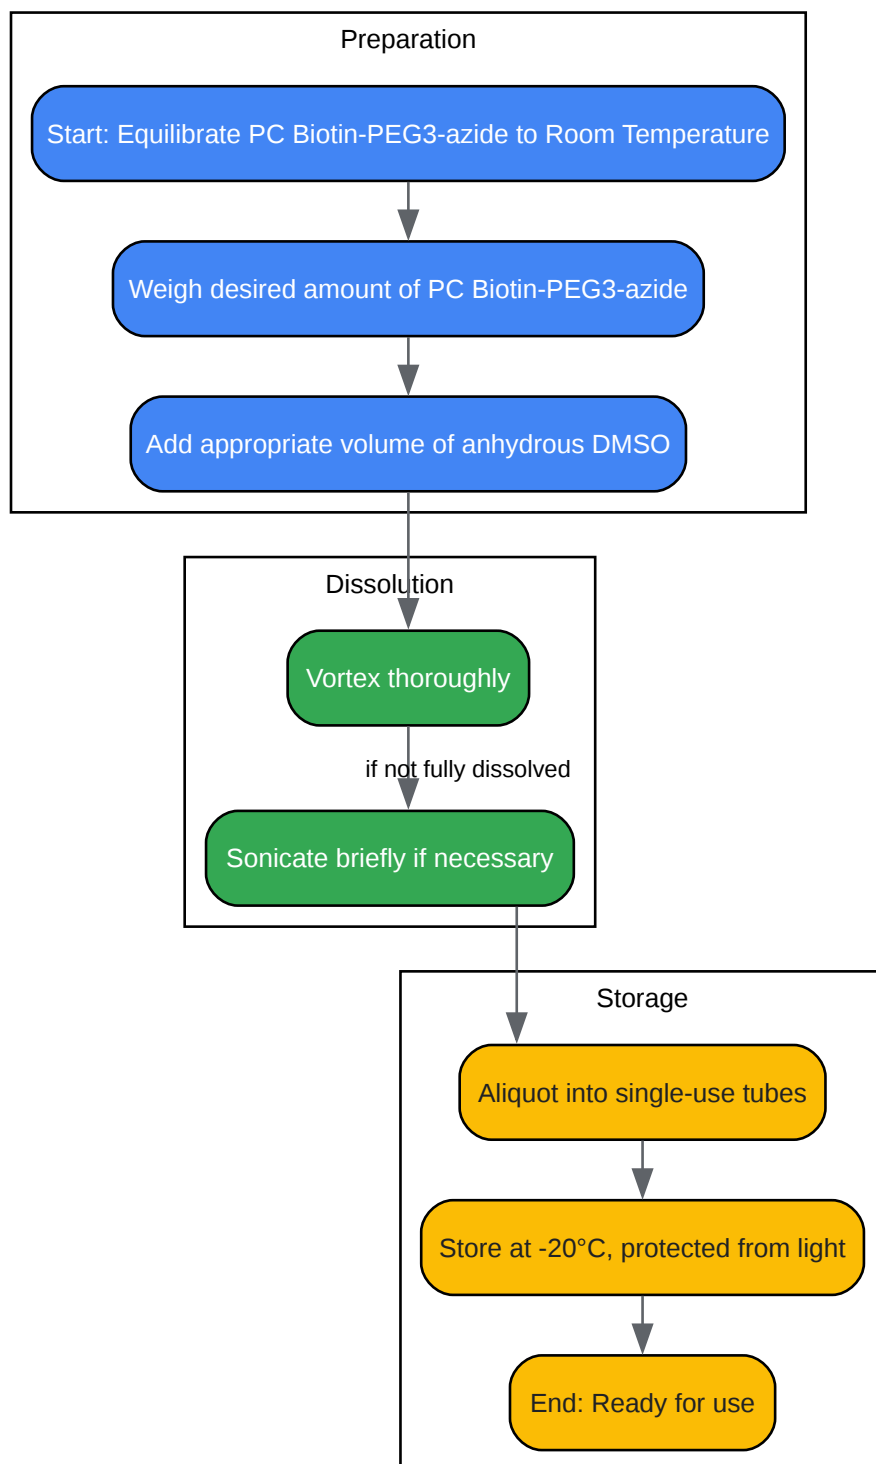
Preparation

Start: Equilibrate PC Biotin-PEG3-azide to Room Temperature

Weigh desired amount of PC Biotin-PEG3-azide

Add appropriate volume of anhydrous DMSO

Dissolution

Vortex thoroughly

if not fully dissolved

Sonicate briefly if necessary

Storage

Aliquot into single-use tubes

Store at -20°C, protected from light

End: Ready for use